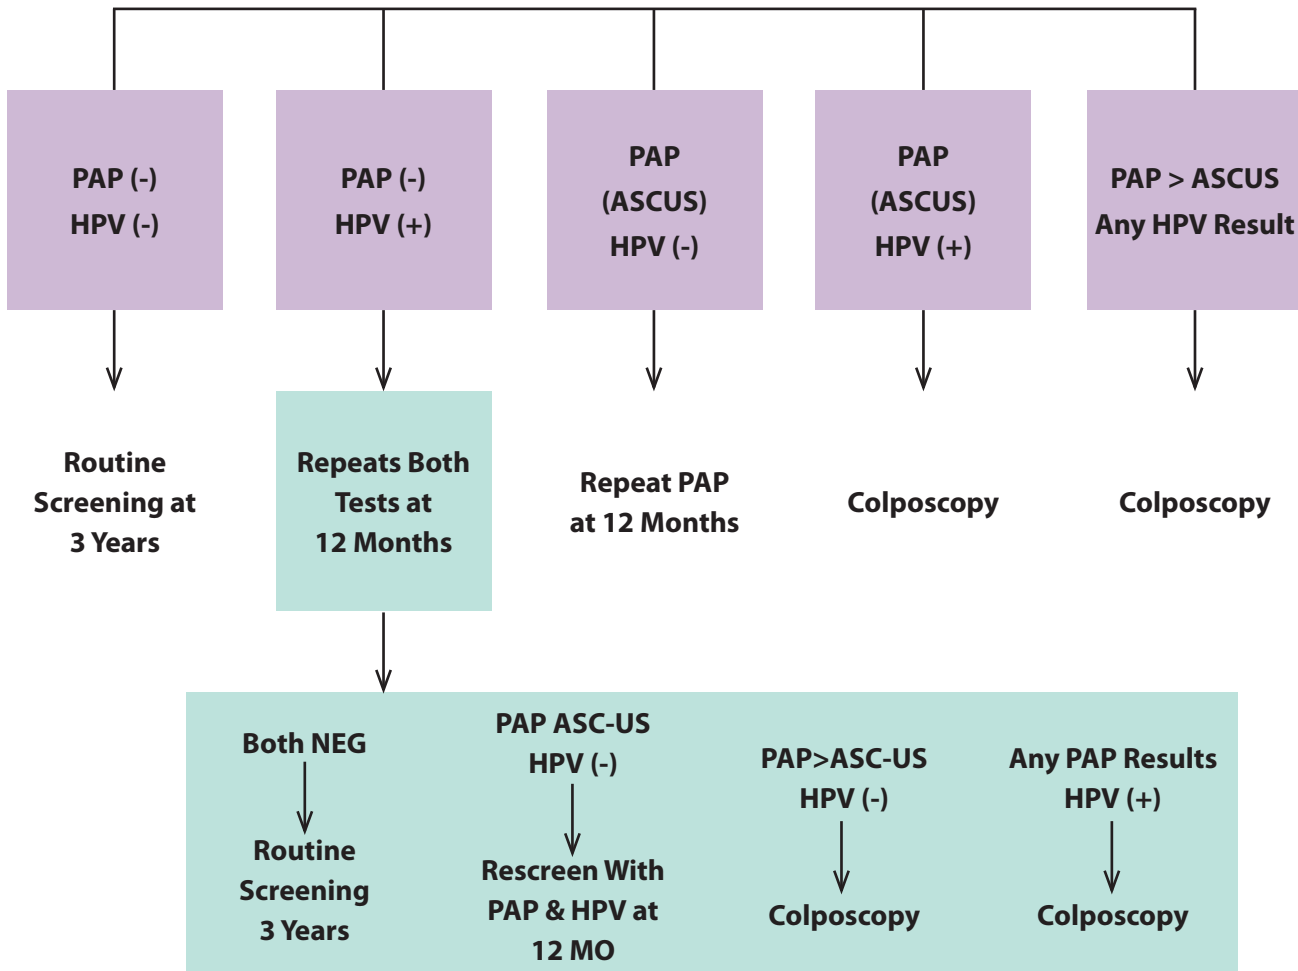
PAP (-)
HPV (-)

PAP (-)
HPV (+)

PAP
(ASCUS)
HPV (-)

PAP
(ASCUS)
HPV (+)

PAP > ASCUS
Any HPV Result

Routine Screening at 3 Years

Repeats Both Tests at 12 Months

Repeat PAP at 12 Months

Colposcopy

Colposcopy

Both NEG

Routine Screening 3 Years

PAP ASC-US
HPV (-)

Rescreen With PAP & HPV at 12 MO

PAP>ASC-US
HPV (-)

Colposcopy

Any PAP Results
HPV (+)

Colposcopy